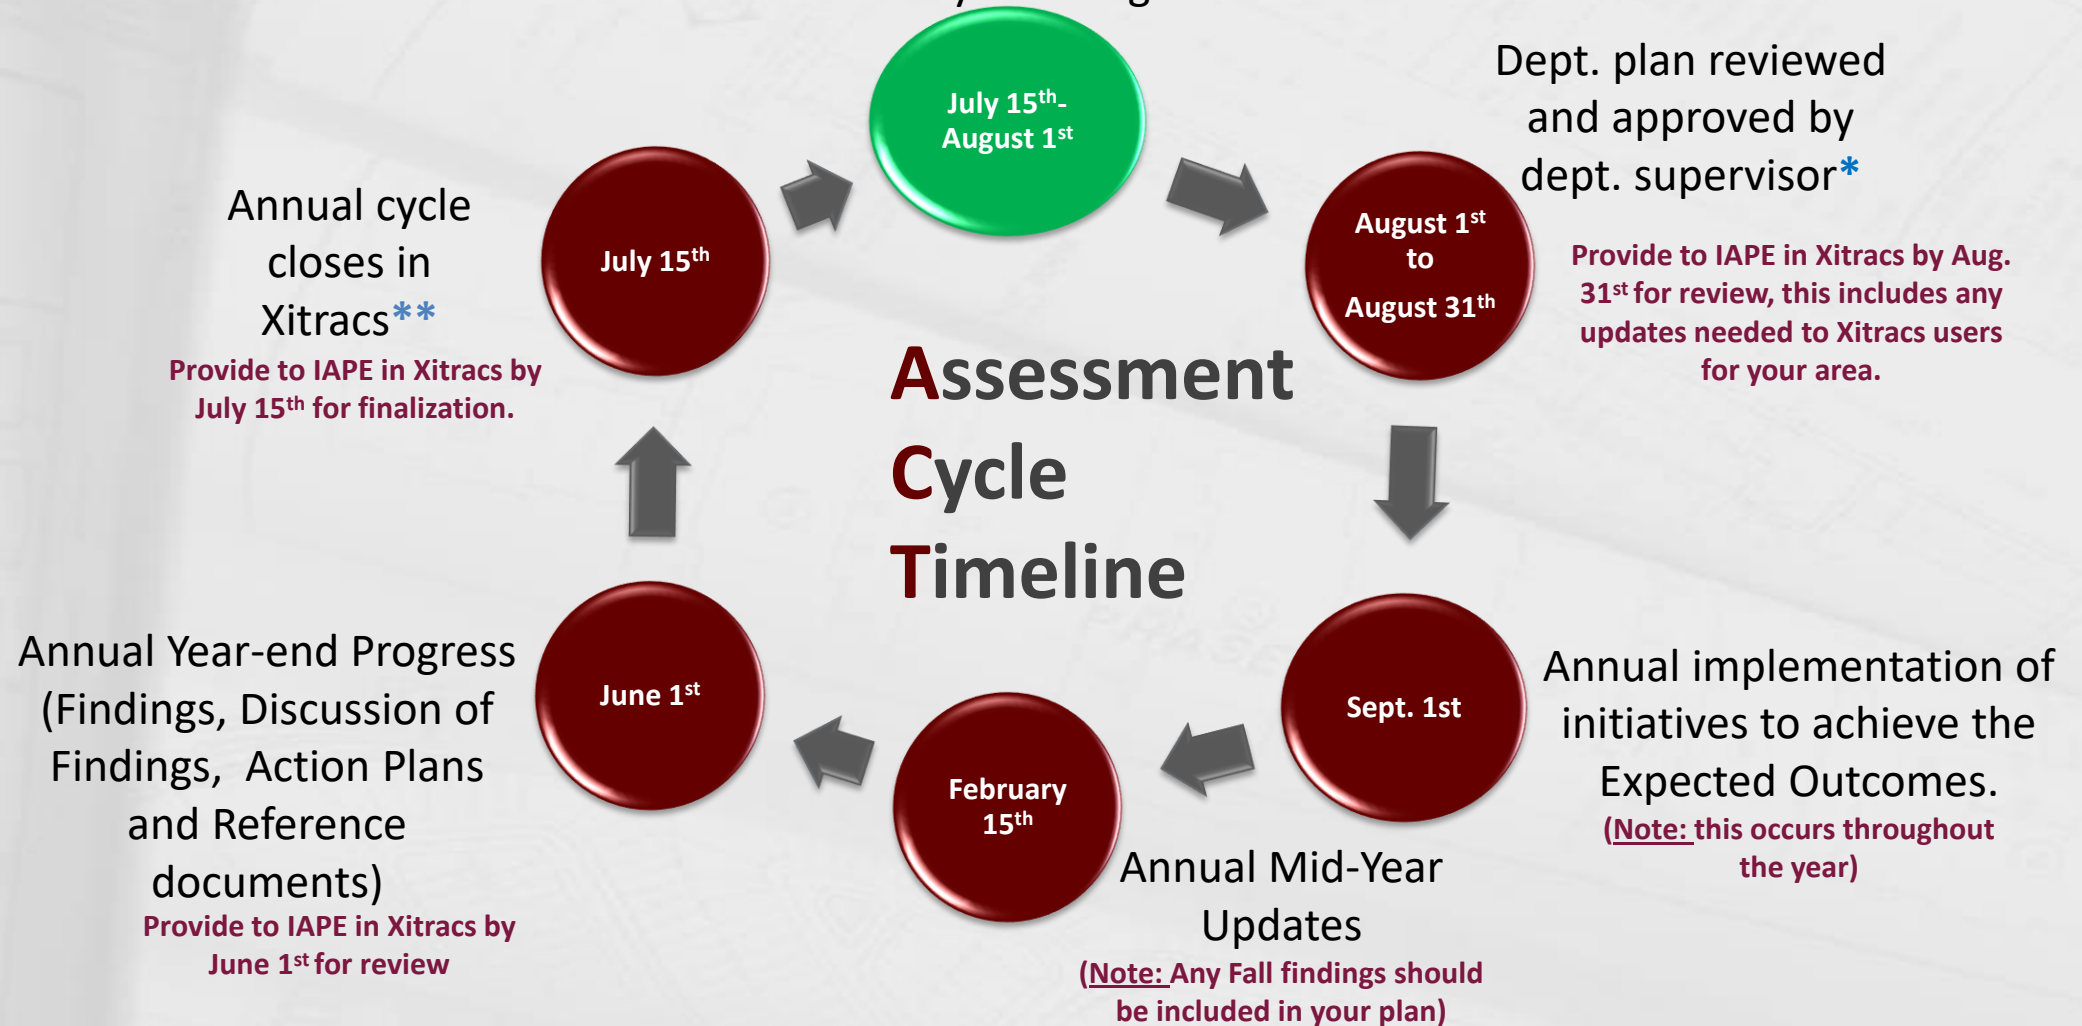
July 15$^{th}$- August 1$^{st}$

Dept. plan reviewed and approved by dept. supervisor*

August 1$^{st}$ to August 31$^{th}$

Provide to IAPE in Xitracs by Aug. 31$^{st}$ for review, this includes any updates needed to Xitracs users for your area.

Annual cycle closes in Xitracs**

July 15$^{th}$

Provide to IAPE in Xitracs by July 15$^{th}$ for finalization.

Assessment Cycle Timeline

Sept. 1st

Annual implementation of initiatives to achieve the Expected Outcomes.
(Note: this occurs throughout the year)

February 15$^{th}$

Annual Mid-Year Updates
(Note: Any Fall findings should be included in your plan)

June 1$^{st}$

Annual Year-end Progress (Findings, Discussion of Findings, Action Plans and Reference documents)
Provide to IAPE in Xitracs by June 1$^{st}$ for review